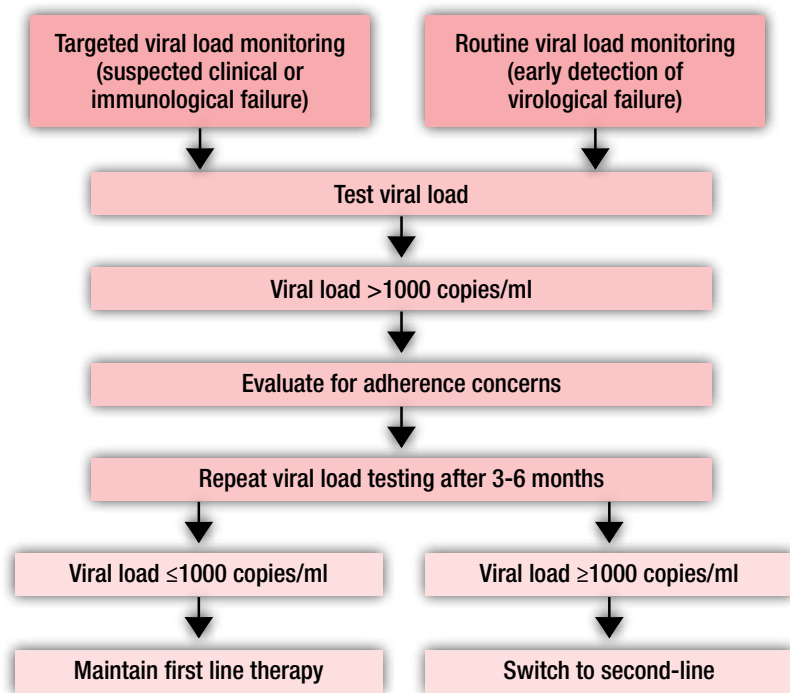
Targeted viral load monitoring (suspected clinical or immunological failure)

Routine viral load monitoring (early detection of virological failure)

Test viral load

Viral load >1000 copies/ml

Evaluate for adherence concerns

Repeat viral load testing after 3-6 months

Viral load ≤1000 copies/ml

Viral load ≥1000 copies/ml

Maintain first line therapy

Switch to second-line